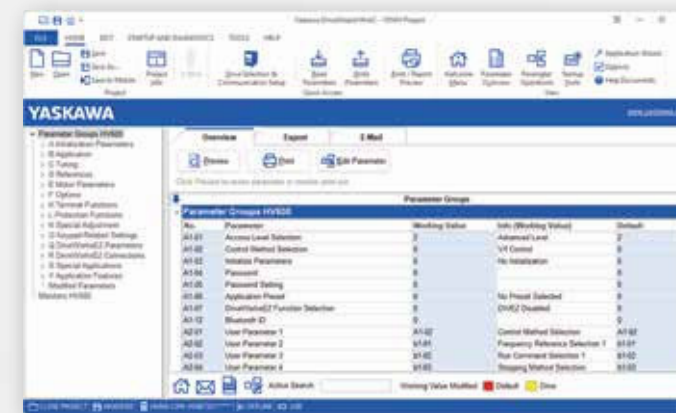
Yaskawa DriveWizard Mobile - DRIVE Project

FILE HOME EDIT STARTUP AND DIAGNOSTICS TOOLS HELP

New Open Save Save As... Save to Mobile Project Info Drive Selection & Communication Setup Read Parameters Write Parameters Print / Report Preview Welcome Menu Parameter Overview Parameter Operation Startup Tools Application Wizard Options Help Documents

Project Quick Access View

YASKAWA

Parameter Groups HV600
A Initialization Parameters
B Application
C Tuning
D References
E Motor Parameters
F Options
H Terminal Functions
L Protection Functions
N Special Adjustment
O Keypad-Related Settings
Q DriveWorksEZ Parameters
R DriveWorksEZ Connections
S Special Applications
Y Application Features
Modified Parameters
Monitors HV600

Overview Export E-Mail

Preview Print Edit Parameter

Click Preview to review parameters or monitor print out

Parameter Groups

Parameter Groups HV600

| No. | Parameter | Working Value | Info (Working Value) | Default |
|---|---|---|---|---|
| A1-01 | Access Level Selection | 2 | Advanced Level | 2 |
| A1-02 | Control Method Selection | 0 | V/f Control | 0 |
| A1-03 | Initialize Parameters | 0 | No Initialization | 0 |
| A1-04 | Password | 0 | | 0 |
| A1-05 | Password Setting | 0 | | 0 |
| A1-06 | Application Preset | 0 | No Preset Selected | 0 |
| A1-07 | DriveWorksEZ Function Selection | 0 | DWEZ Disabled | 0 |
| A1-12 | Bluetooth ID | 0 | | 0 |
| A2-01 | User Parameter 1 | A1-02 | Control Method Selection | A1-02 |
| A2-02 | User Parameter 2 | b1-01 | Frequency Reference Selection 1 | b1-01 |
| A2-03 | User Parameter 3 | b1-02 | Run Command Selection 1 | b1-02 |
| A2-04 | User Parameter 4 | b1-03 | Stopping Method Selection | b1-03 |

Active Search Working Value Modified Default Drive

CLOSE PROJECT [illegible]